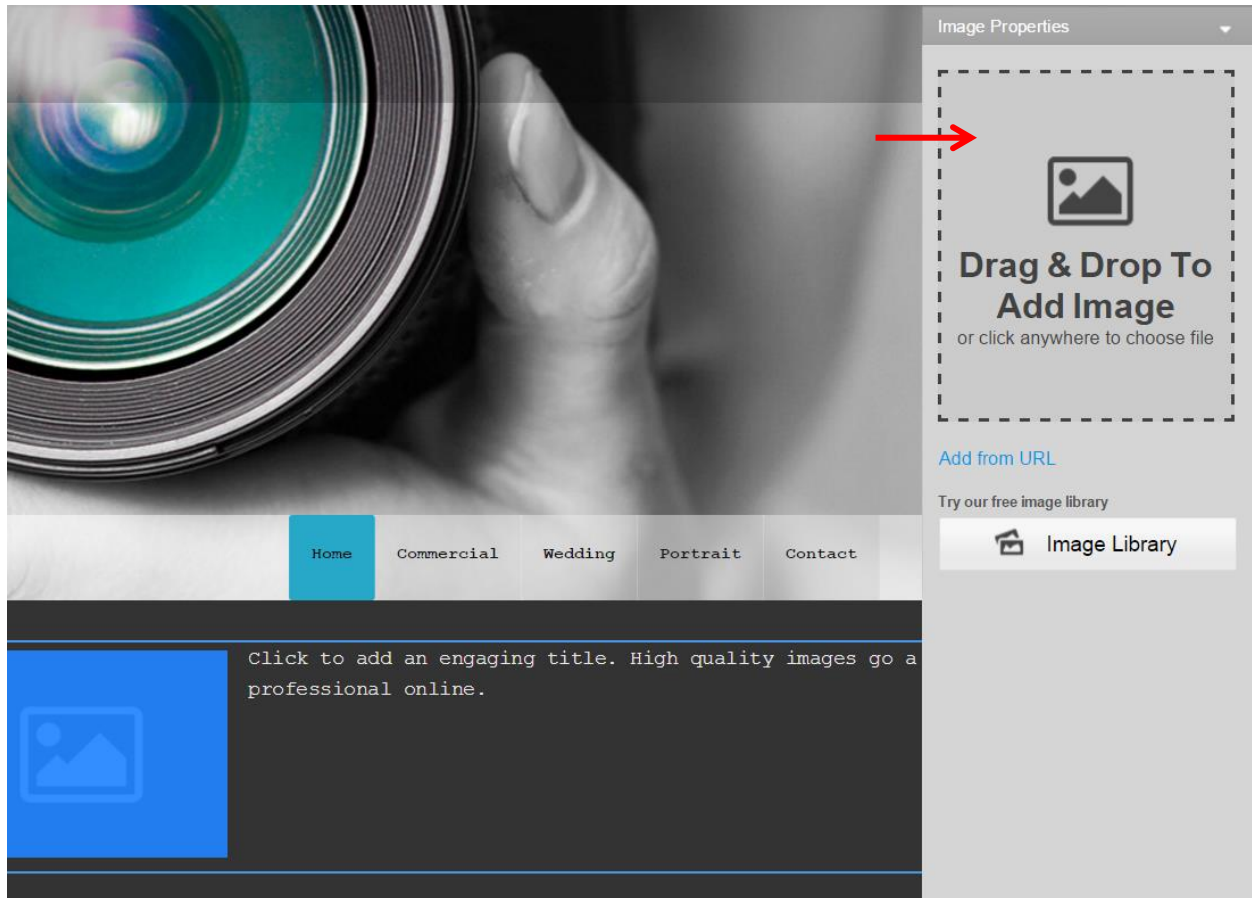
Home
Commercial
Wedding
Portrait
Contact

Click to add an engaging title. High quality images go a professional online.

Image Properties

Drag & Drop To Add Image
or click anywhere to choose file

Add from URL

Try our free image library

Image Library